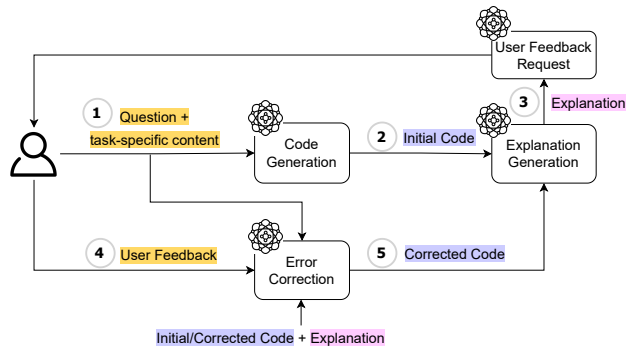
User Feedback Request

1 Question + task-specific content

Code Generation

2 Initial Code

3 Explanation

Explanation Generation

4 User Feedback

Error Correction

5 Corrected Code

Initial/Corrected Code + Explanation